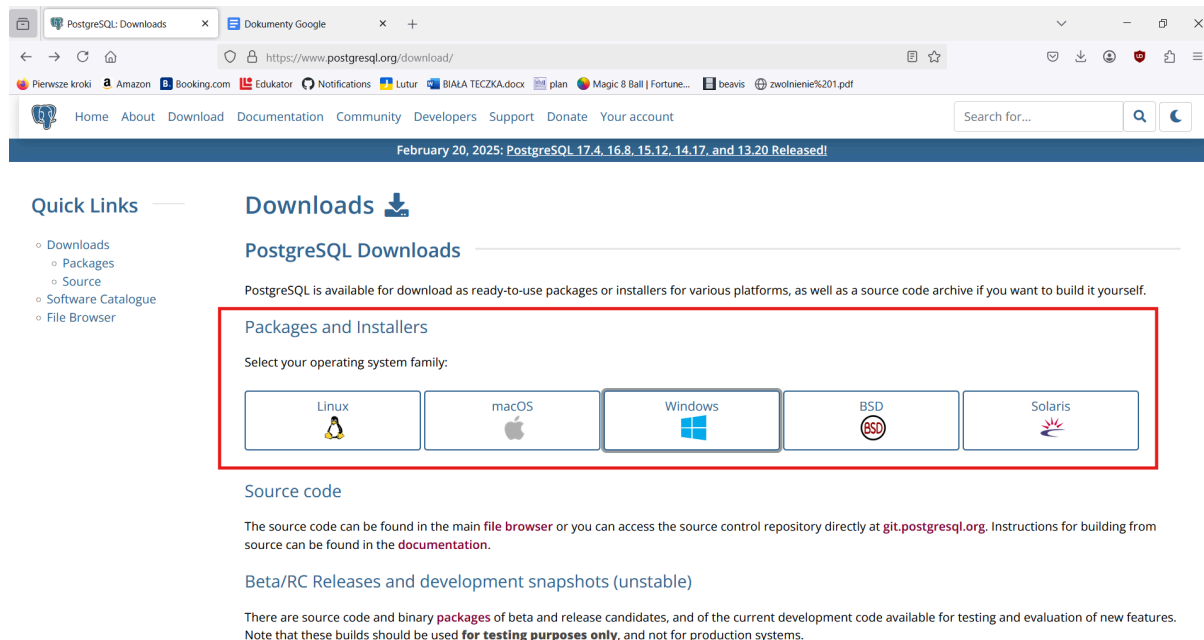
PostgreSQL: Downloads ×
Dokumenty Google ×
+

https://www.postgresql.org/download/

Pierwsze kroki
Amazon
Booking.com
Edukator
Notifications
Lutur
BIAŁA TECZKA.docx
plan
Magic 8 Ball | Fortune...
beavis
zwolnienie%201.pdf

Home About Download Documentation Community Developers Support Donate Your account
Search for...

February 20, 2025: PostgreSQL 17.4, 16.8, 15.12, 14.17, and 13.20 Released!

Quick Links

- Downloads
  - Packages
  - Source
- Software Catalogue
- File Browser

Downloads

PostgreSQL Downloads

PostgreSQL is available for download as ready-to-use packages or installers for various platforms, as well as a source code archive if you want to build it yourself.

Packages and Installers

Select your operating system family:

Linux
macOS
Windows
BSD
Solaris

Source code

The source code can be found in the main file browser or you can access the source control repository directly at git.postgresql.org. Instructions for building from source can be found in the documentation.

Beta/RC Releases and development snapshots (unstable)

There are source code and binary packages of beta and release candidates, and of the current development code available for testing and evaluation of new features. Note that these builds should be used for testing purposes only, and not for production systems.